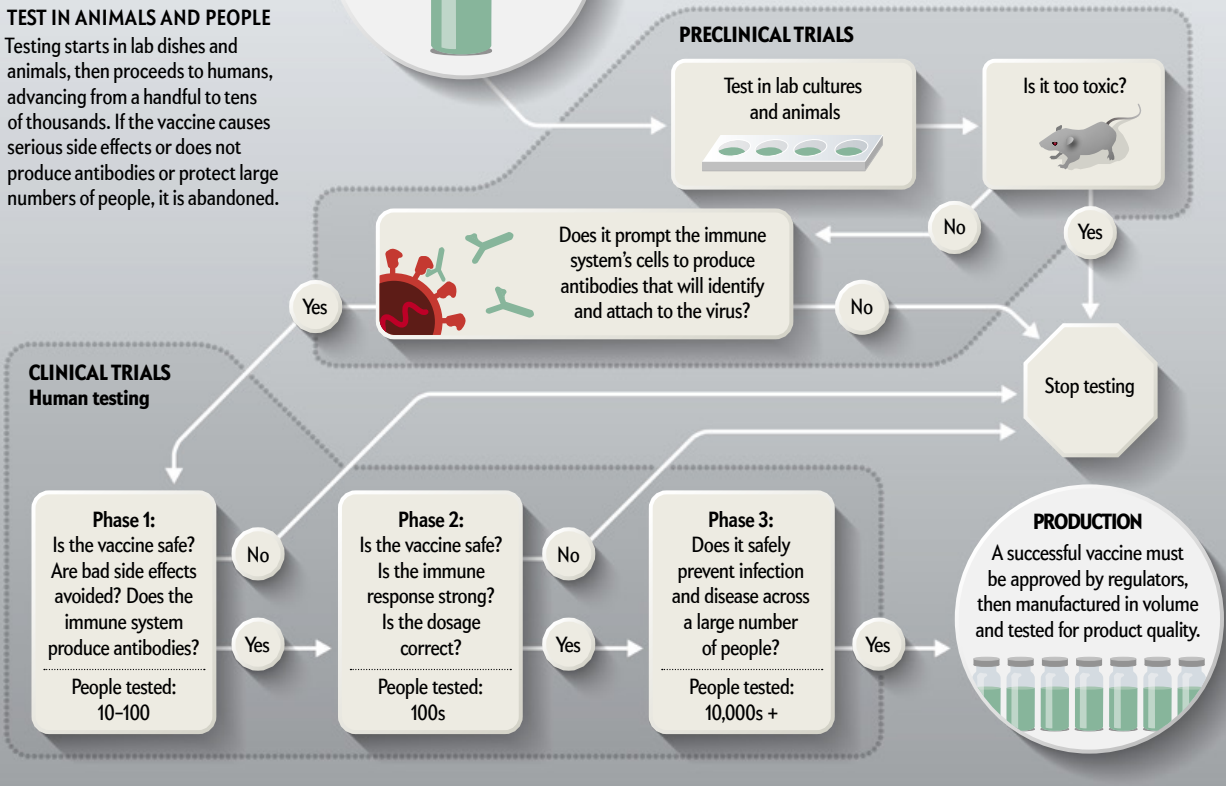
TEST IN ANIMALS AND PEOPLE
Testing starts in lab dishes and animals, then proceeds to humans, advancing from a handful to tens of thousands. If the vaccine causes serious side effects or does not produce antibodies or protect large numbers of people, it is abandoned.

PRECLINICAL TRIALS

Test in lab cultures and animals

Is it too toxic?

No

Yes

Does it prompt the immune system's cells to produce antibodies that will identify and attach to the virus?

Yes

No

Stop testing

CLINICAL TRIALS
Human testing

Phase 1:
Is the vaccine safe? Are bad side effects avoided? Does the immune system produce antibodies?
People tested:
10–100

No

Yes

Phase 2:
Is the vaccine safe? Is the immune response strong? Is the dosage correct?
People tested:
100s

No

Yes

Phase 3:
Does it safely prevent infection and disease across a large number of people?
People tested:
10,000s +

Yes

PRODUCTION
A successful vaccine must be approved by regulators, then manufactured in volume and tested for product quality.